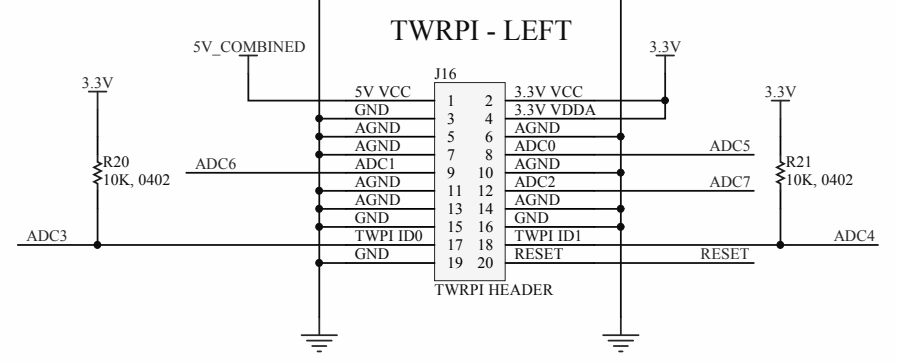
TWRPI - LEFT

5V_COMBINED

3.3V

3.3V

3.3V

J16

5V VCC
GND
AGND
AGND
ADC1
AGND
AGND
GND
TWPI ID0
GND

1 2
3 4
5 6
7 8
9 10
11 12
13 14
15 16
17 18
19 20

3.3V VCC
3.3V VDDA
AGND
ADC0
AGND
ADC2
AGND
GND
TWPI ID1
RESET

R20
10K, 0402

ADC6

ADC3

ADC5

ADC7

R21
10K, 0402

ADC4

RESET

TWRPI HEADER